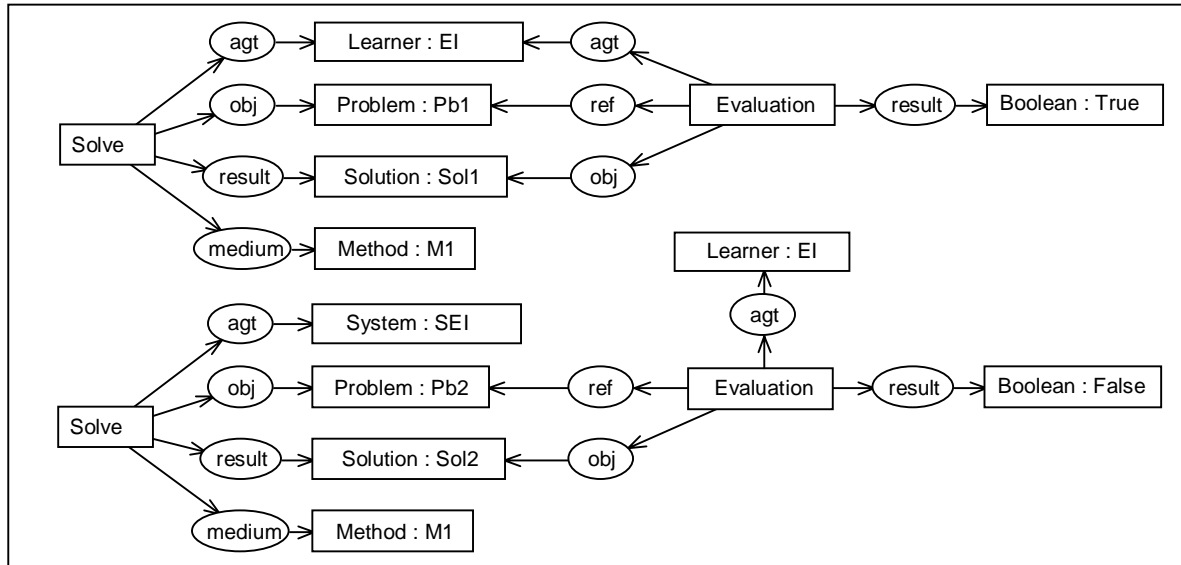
agt
Learner : El
agt
obj
Problem : Pb1
ref
Evaluation
result
Boolean : True
Solve
result
Solution : Sol1
obj
medium
Method : M1

Learner : El
agt
System : SEI
agt
obj
Problem : Pb2
ref
Evaluation
result
Boolean : False
Solve
result
Solution : Sol2
obj
medium
Method : M1